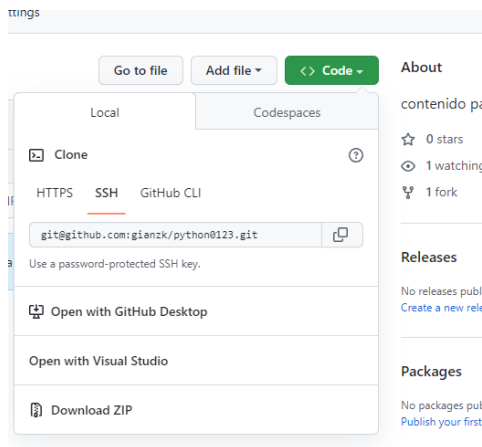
ttings

Go to file

Add file

<> Code

About

contenido pa

Local

Codespaces

Clone

HTTPS SSH GitHub CLI

git@github.com:gianzk/python0123.git

Use a password-protected SSH key.

Open with GitHub Desktop

Open with Visual Studio

Download ZIP

0 stars

1 watching

1 fork

Releases

No releases publ

Create a new rele

Packages

No packages publ

Publish your first